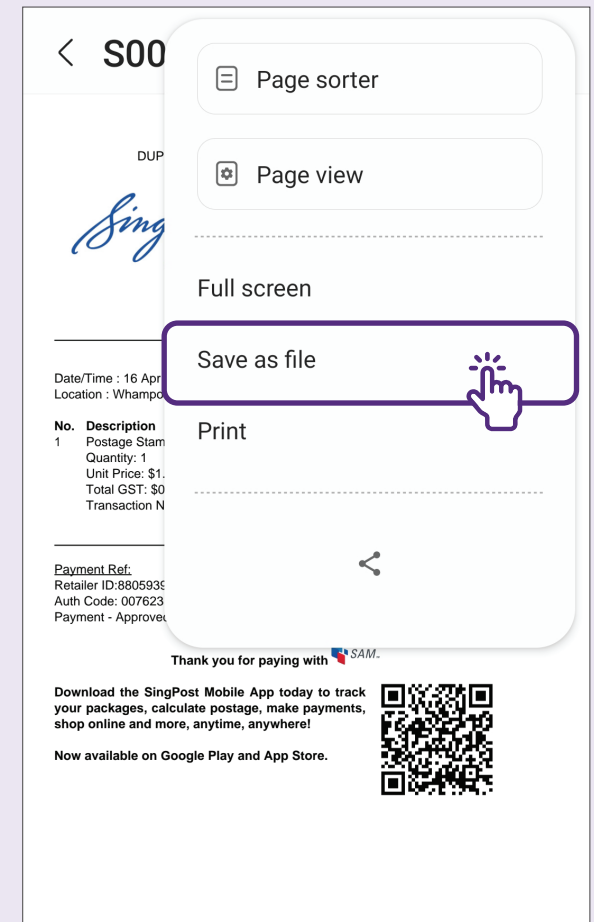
< S00

DUP

Sing

Date/Time : 16 Apr
Location : Whampo

No. Description
1 Postage Stam
Quantity: 1
Unit Price: $1.
Total GST: $0
Transaction N

Payment Ref:
Retailer ID:8805939
Auth Code: 007623
Payment - Approved

Page sorter

Page view

Full screen

Save as file

Print

Thank you for paying with SAM.

Download the SingPost Mobile App today to track your packages, calculate postage, make payments, shop online and more, anytime, anywhere!

Now available on Google Play and App Store.